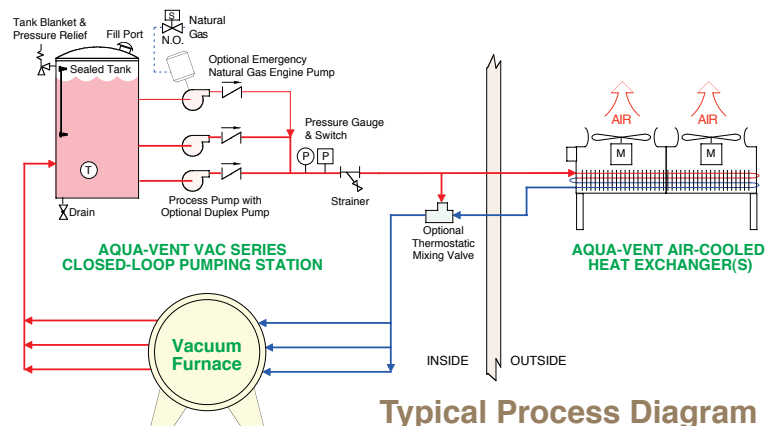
Tank Blanket & Pressure Relief

Fill Port

S

N.O.

Natural Gas

Sealed Tank

Optional Emergency Natural Gas Engine Pump

Pressure Gauge & Switch

P P

T

Drain

Process Pump with Optional Duplex Pump

Strainer

AIR

AIR

M

M

Optional Thermostatic Mixing Valve

AQUA-VENT VAC SERIES CLOSED-LOOP PUMPING STATION

AQUA-VENT AIR-COOLED HEAT EXCHANGER(S)

Vacuum Furnace

INSIDE

OUTSIDE

Typical Process Diagram